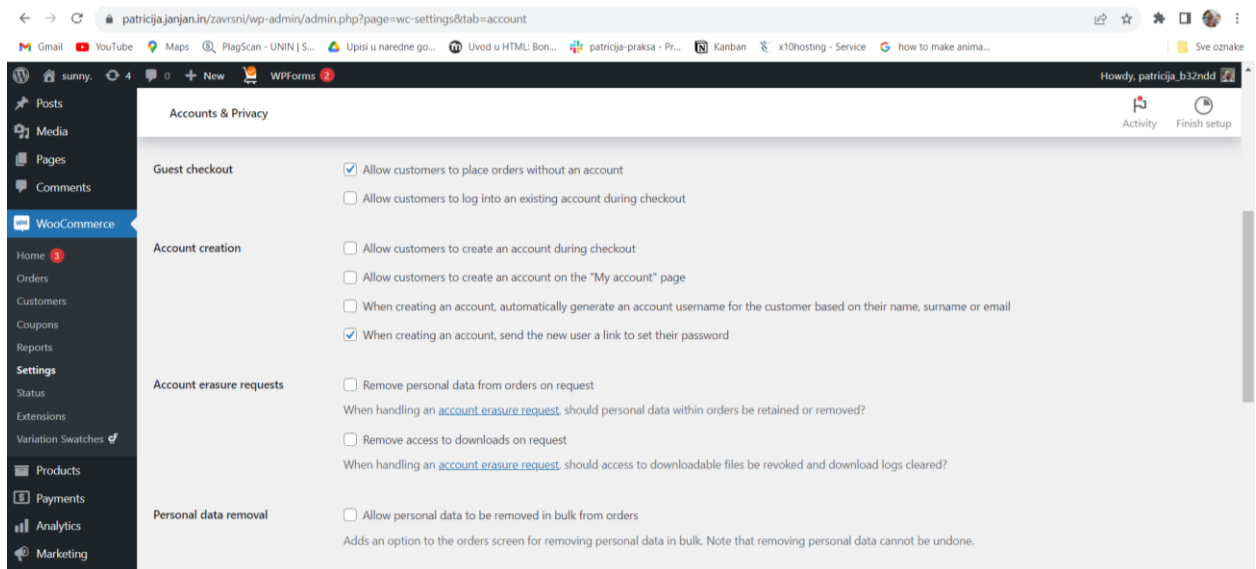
patricija.janjan.in/zavrsni/wp-admin/admin.php?page=wc-settings&tab=account

Gmail YouTube Maps PlagScan - UNIN | S... Upisi u naredne go... Uvod u HTML: Bon... patricija-praksa - Pr... Kanban x10hosting - Service how to make anima... Sve oznake

sunny. 4 0 + New WPForms 2 Howdy, patricija_b32ndd

Posts
Media
Pages
Comments
WooCommerce
Home 3
Orders
Customers
Coupons
Reports
Settings
Status
Extensions
Variation Swatches
Products
Payments
Analytics
Marketing

Accounts & Privacy

Activity Finish setup

Guest checkout
Allow customers to place orders without an account
Allow customers to log into an existing account during checkout

Account creation
Allow customers to create an account during checkout
Allow customers to create an account on the "My account" page
When creating an account, automatically generate an account username for the customer based on their name, surname or email
When creating an account, send the new user a link to set their password

Account erasure requests
Remove personal data from orders on request
When handling an account erasure request, should personal data within orders be retained or removed?
Remove access to downloads on request
When handling an account erasure request, should access to downloadable files be revoked and download logs cleared?

Personal data removal
Allow personal data to be removed in bulk from orders
Adds an option to the orders screen for removing personal data in bulk. Note that removing personal data cannot be undone.